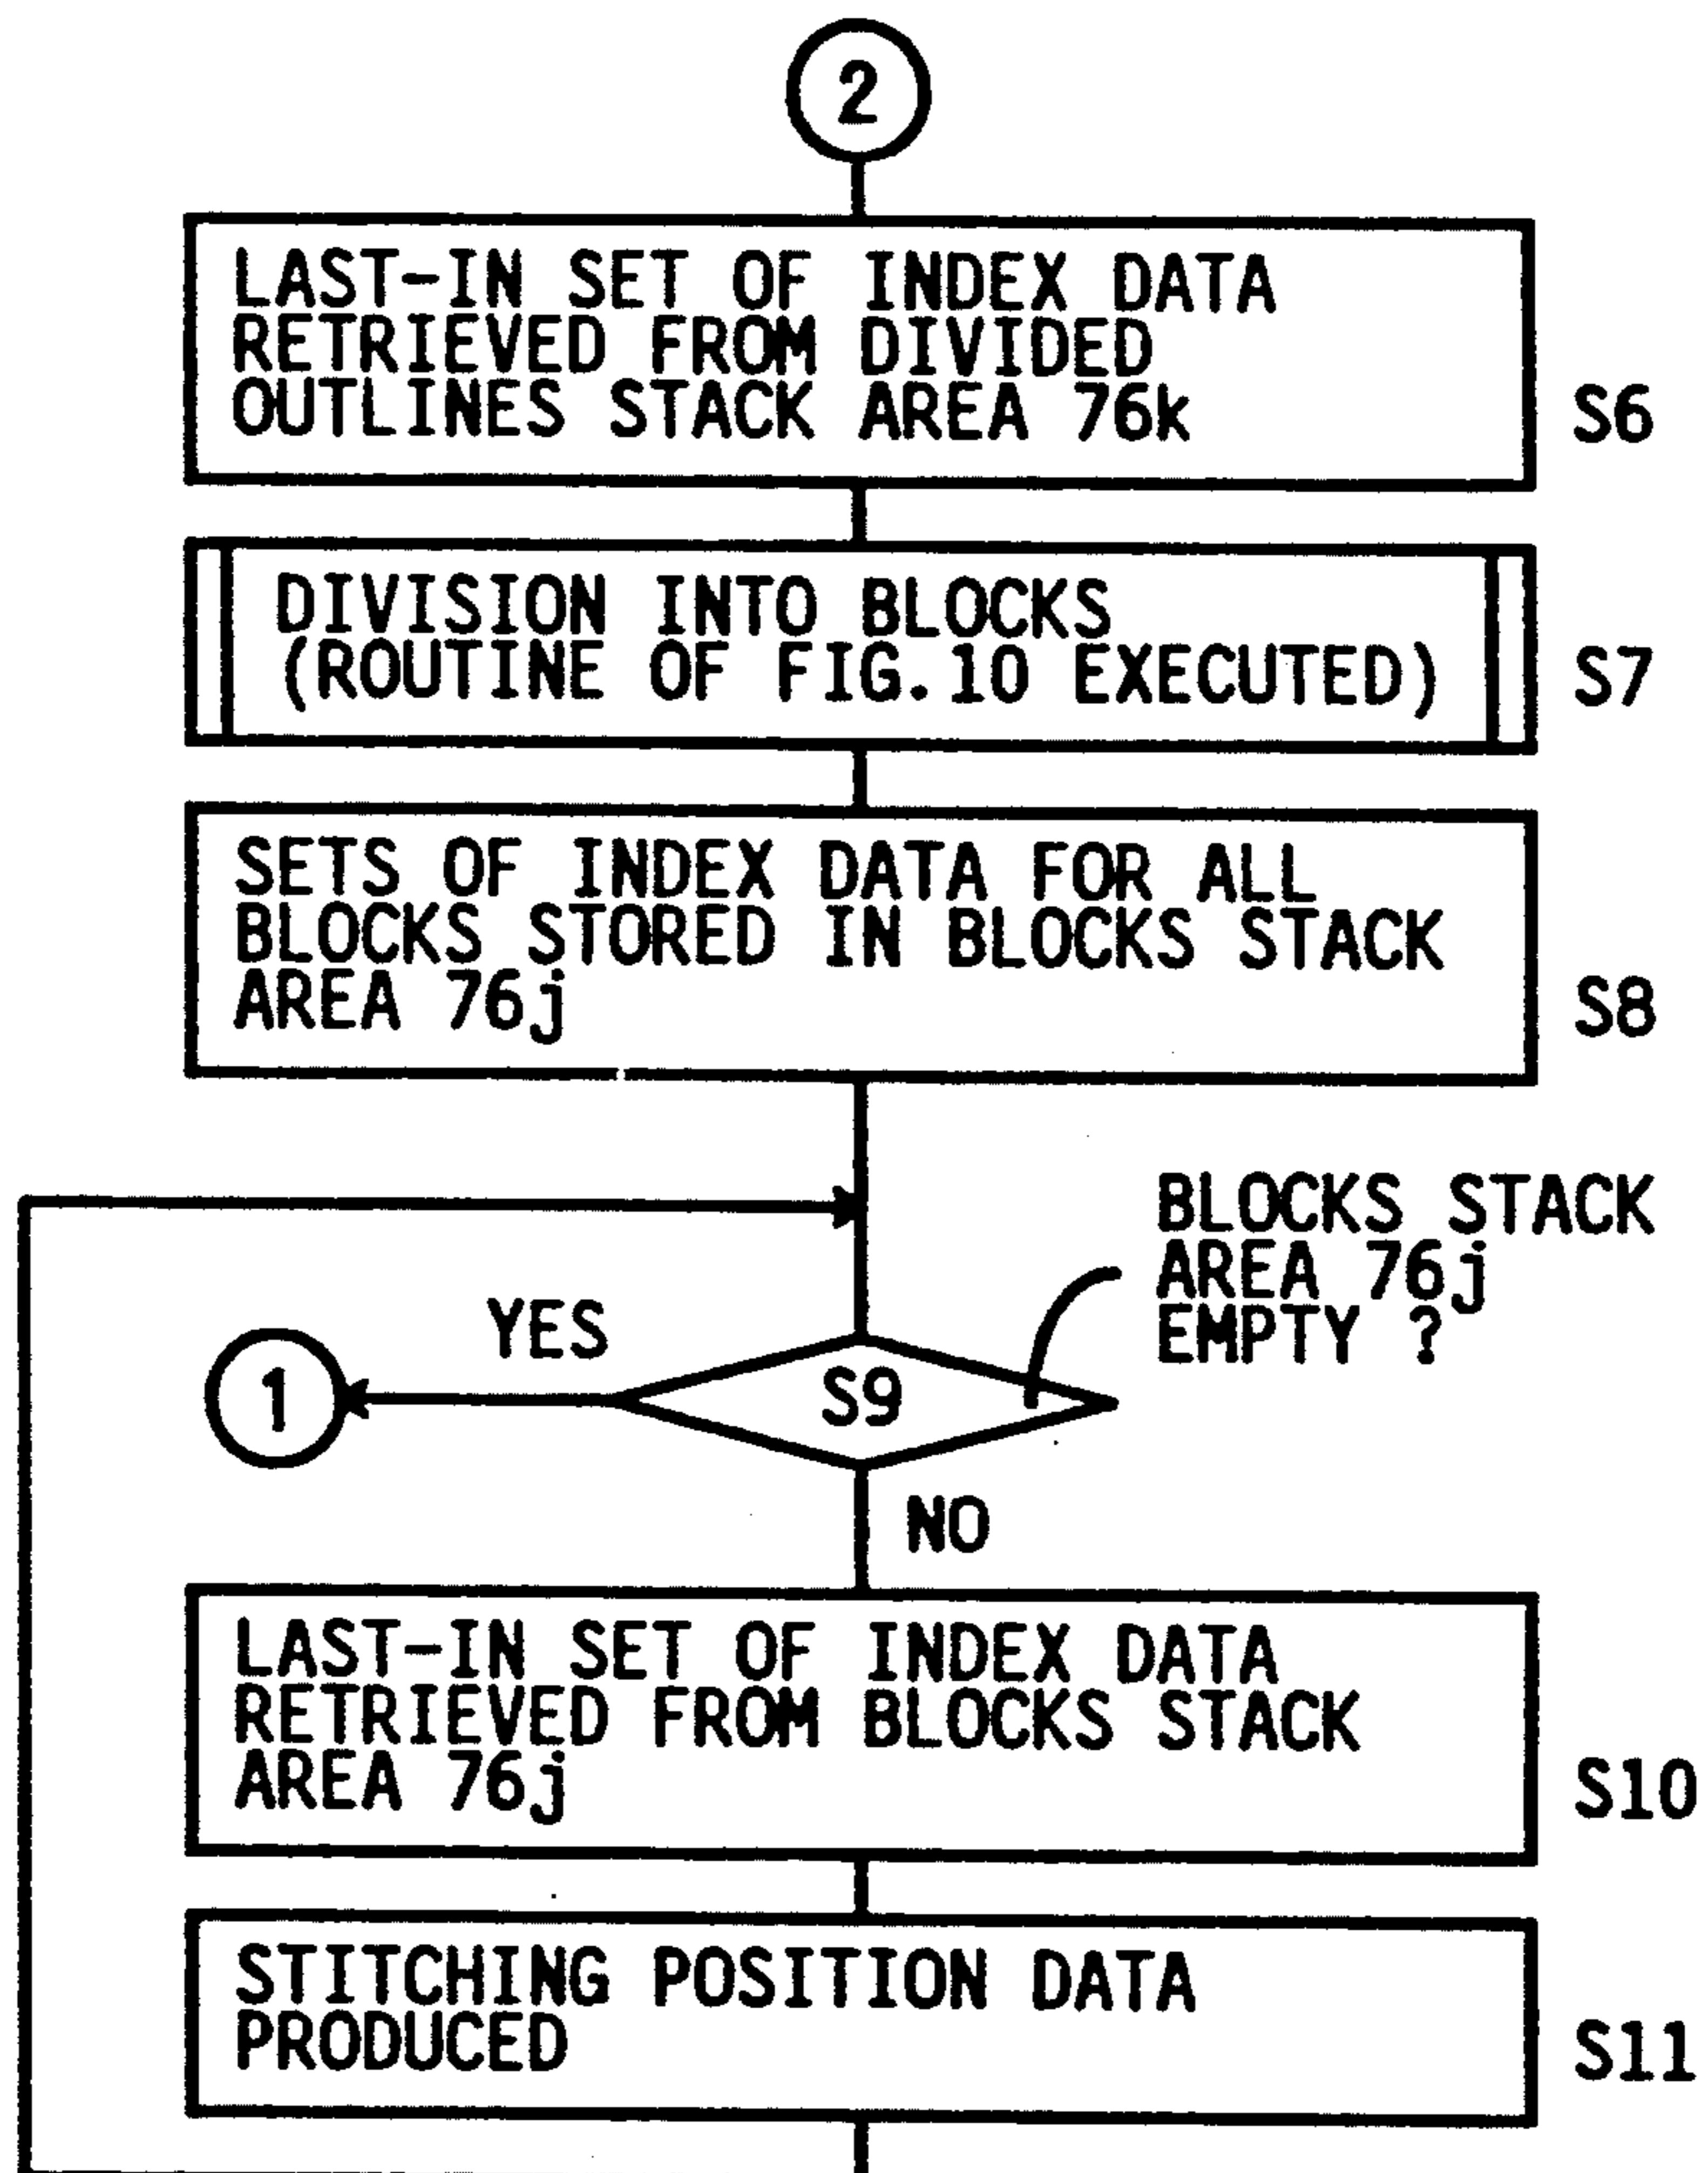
2

LAST-IN SET OF INDEX DATA RETRIEVED FROM DIVIDED OUTLINES STACK AREA 76k

S6

DIVISION INTO BLOCKS (ROUTINE OF FIG.10 EXECUTED)

S7

SETS OF INDEX DATA FOR ALL BLOCKS STORED IN BLOCKS STACK AREA 76j

S8

BLOCKS STACK AREA 76j EMPTY ?

YES

1

S9

NO

LAST-IN SET OF INDEX DATA RETRIEVED FROM BLOCKS STACK AREA 76j

S10

STITCHING POSITION DATA PRODUCED

S11